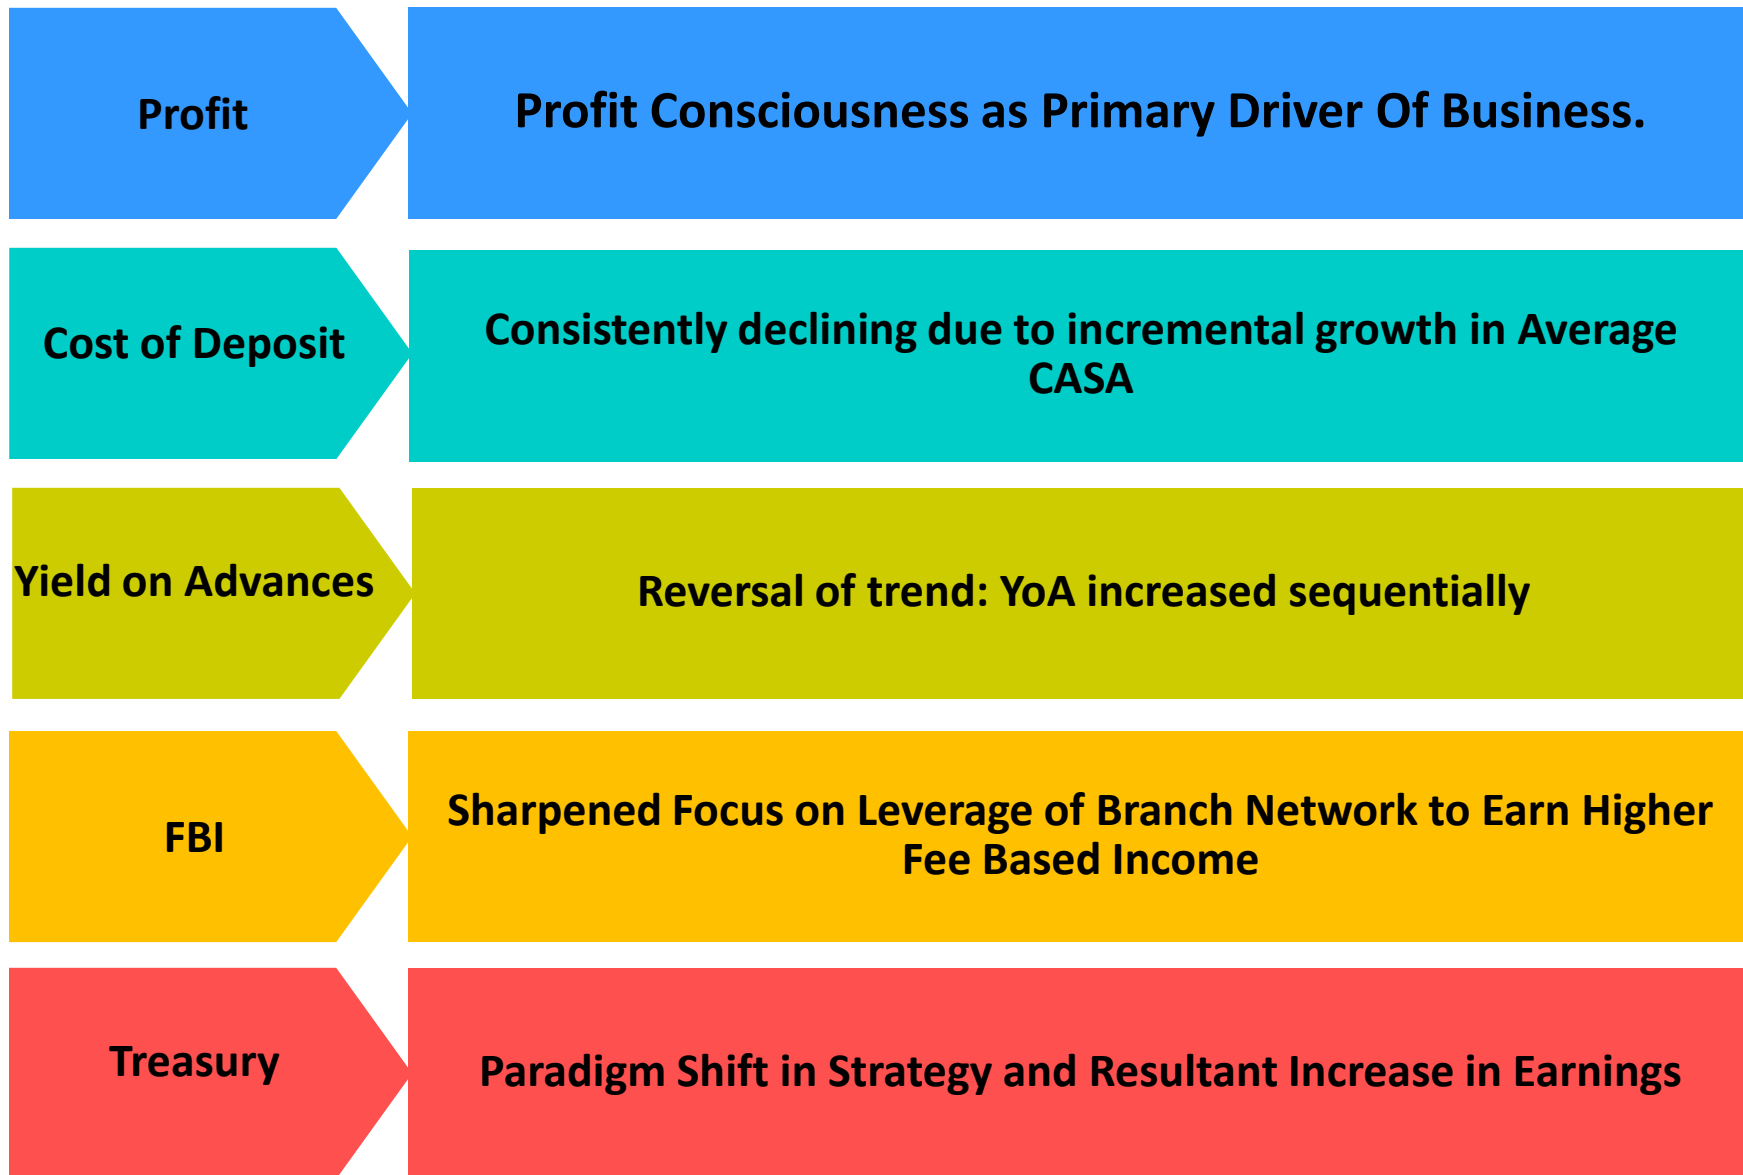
Profit

Profit Consciousness as Primary Driver Of Business.

Cost of Deposit

Consistently declining due to incremental growth in Average CASA

Yield on Advances

Reversal of trend: YoA increased sequentially

FBI

Sharpened Focus on Leverage of Branch Network to Earn Higher Fee Based Income

Treasury

Paradigm Shift in Strategy and Resultant Increase in Earnings